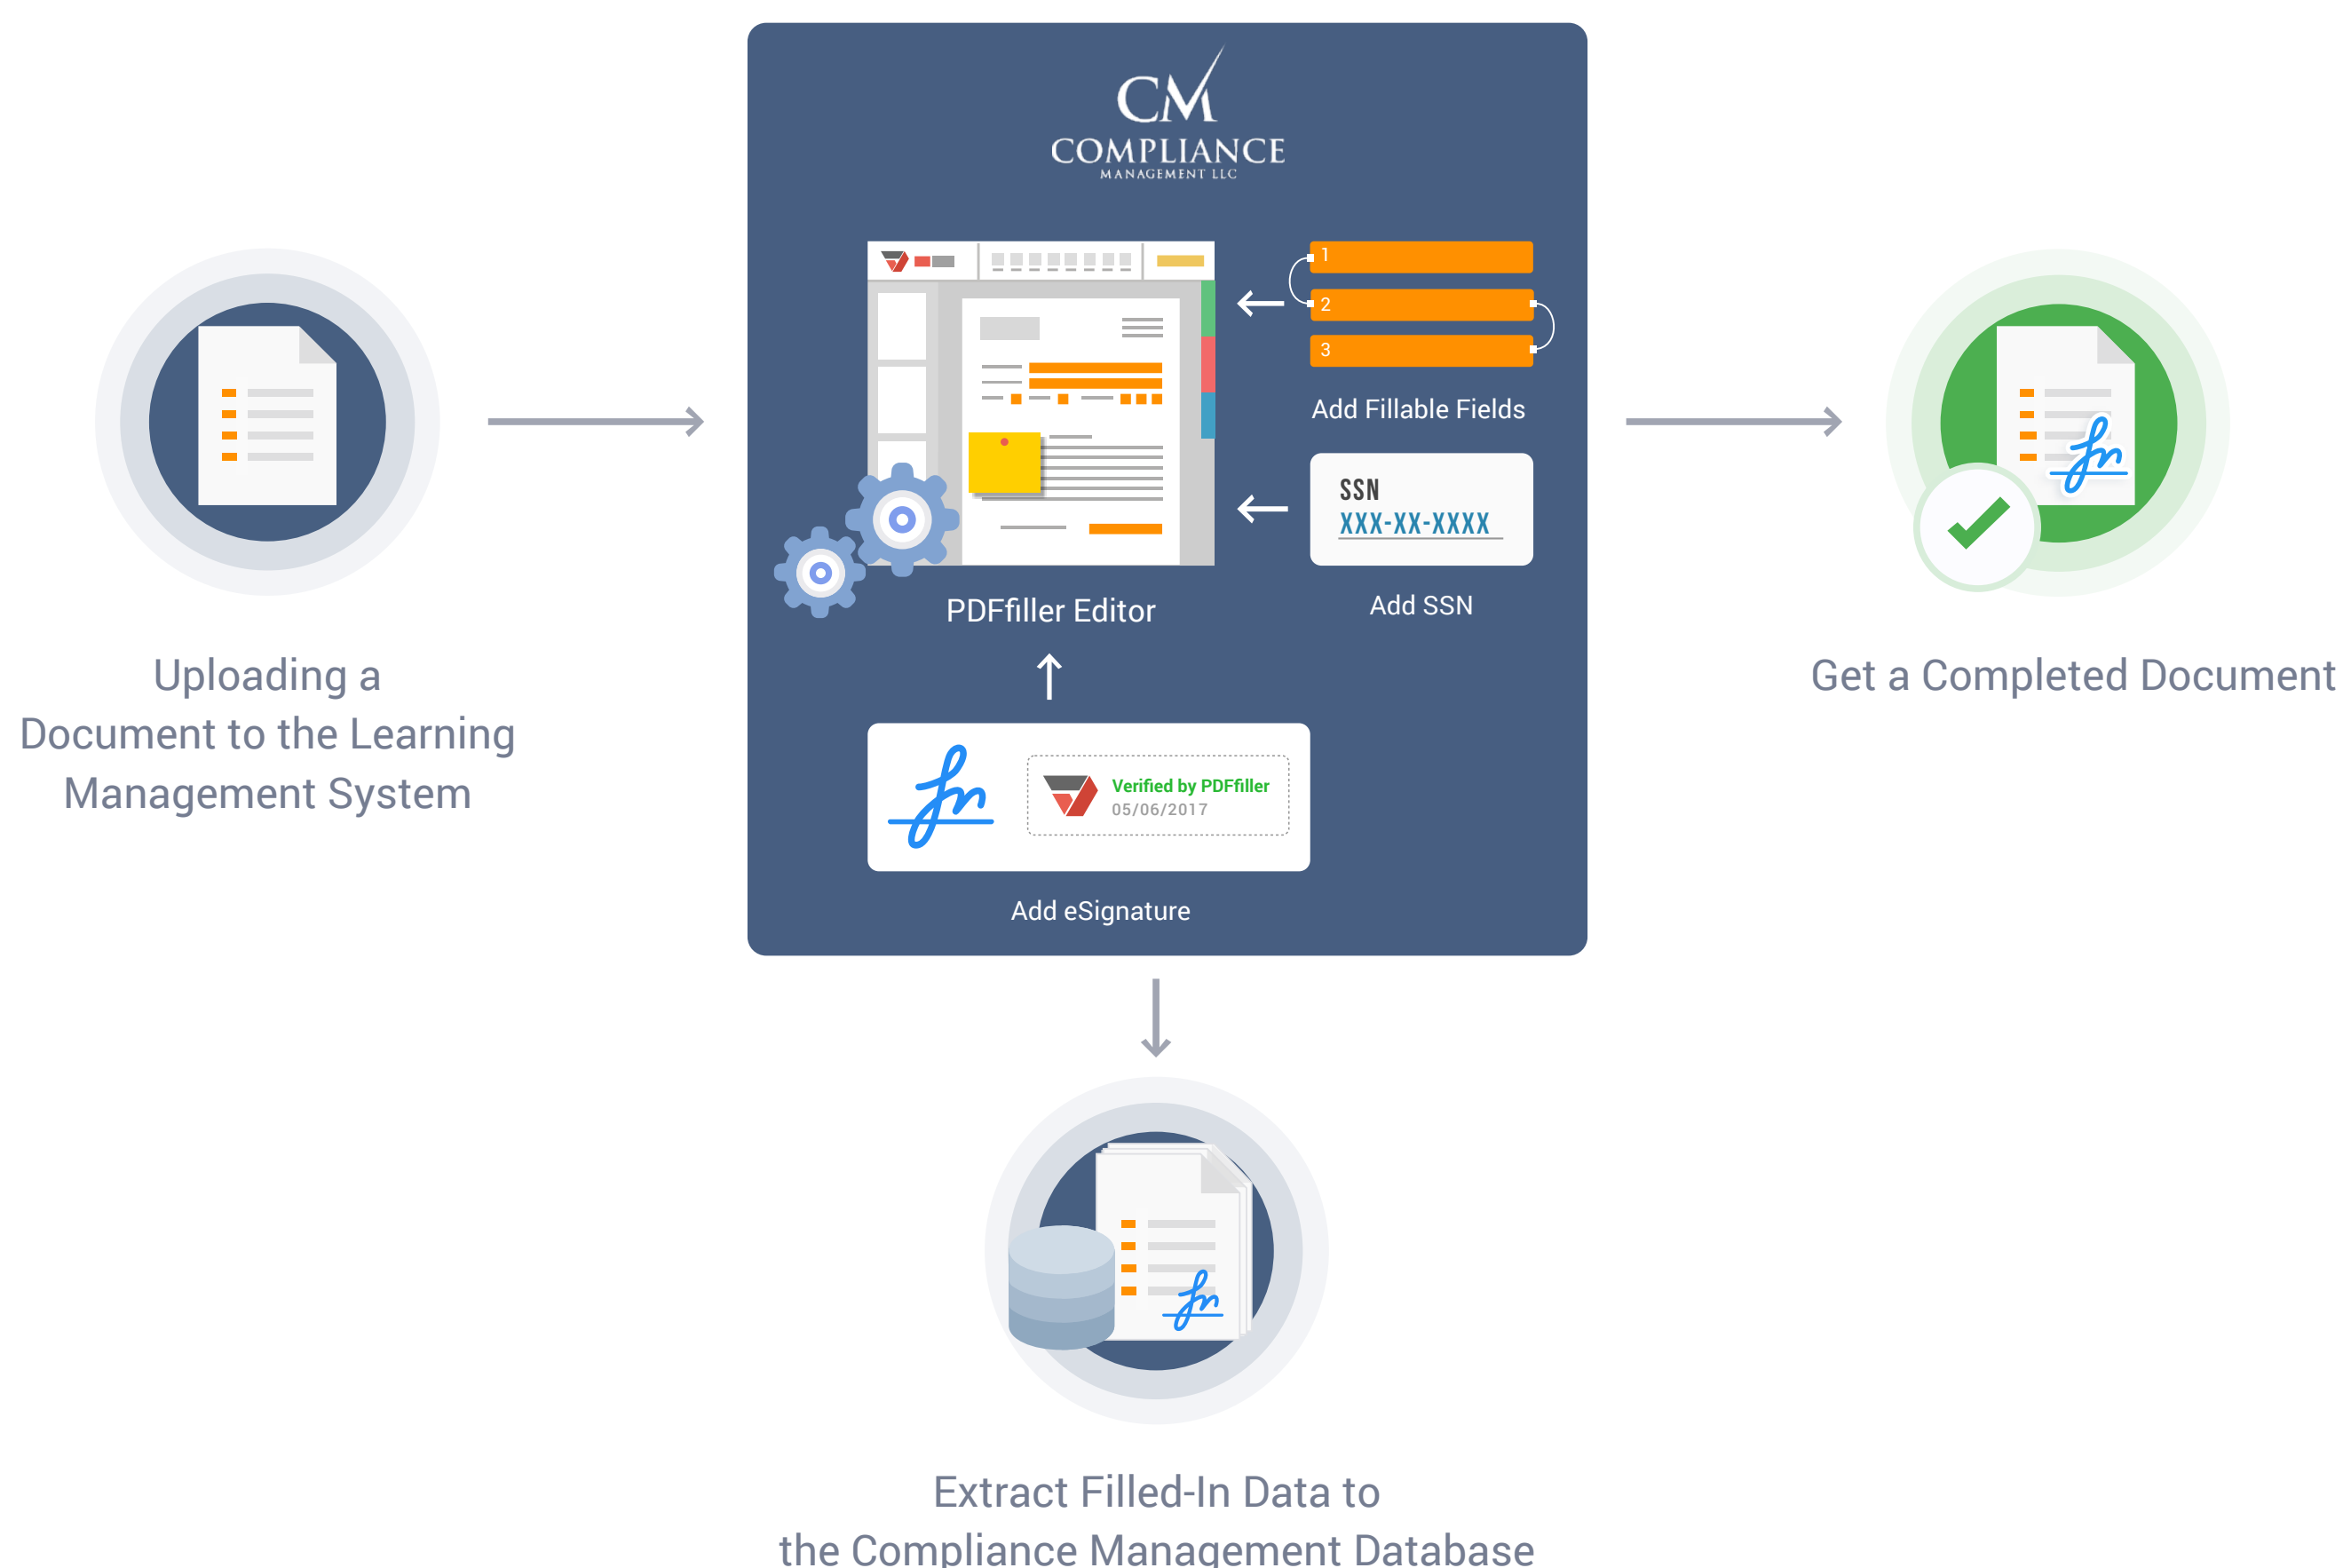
CM
COMPLIANCE
MANAGEMENT LLC

Uploading a Document to the Learning Management System

1
2
3
Add Fillable Fields

SSN
XXX-XX-XXXX
Add SSN

PDFfiller Editor

Verified by PDFfiller
05/06/2017
Add eSignature

Get a Completed Document

Extract Filled-In Data to the Compliance Management Database